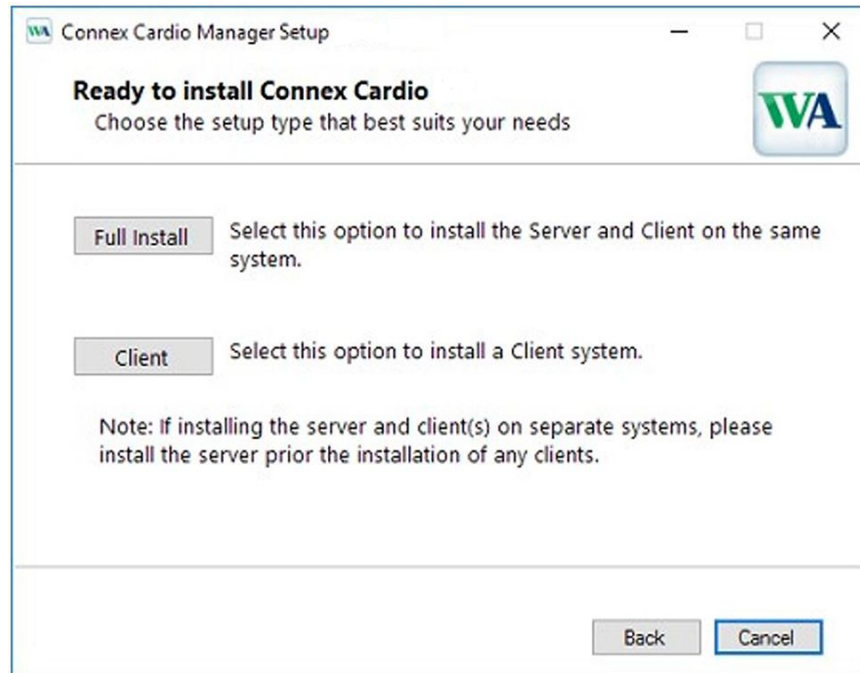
WA Connex Cardio Manager Setup

Ready to install Connex Cardio
Choose the setup type that best suits your needs

WA

Full Install Select this option to install the Server and Client on the same system.

Client Select this option to install a Client system.

Note: If installing the server and client(s) on separate systems, please install the server prior the installation of any clients.

Back Cancel